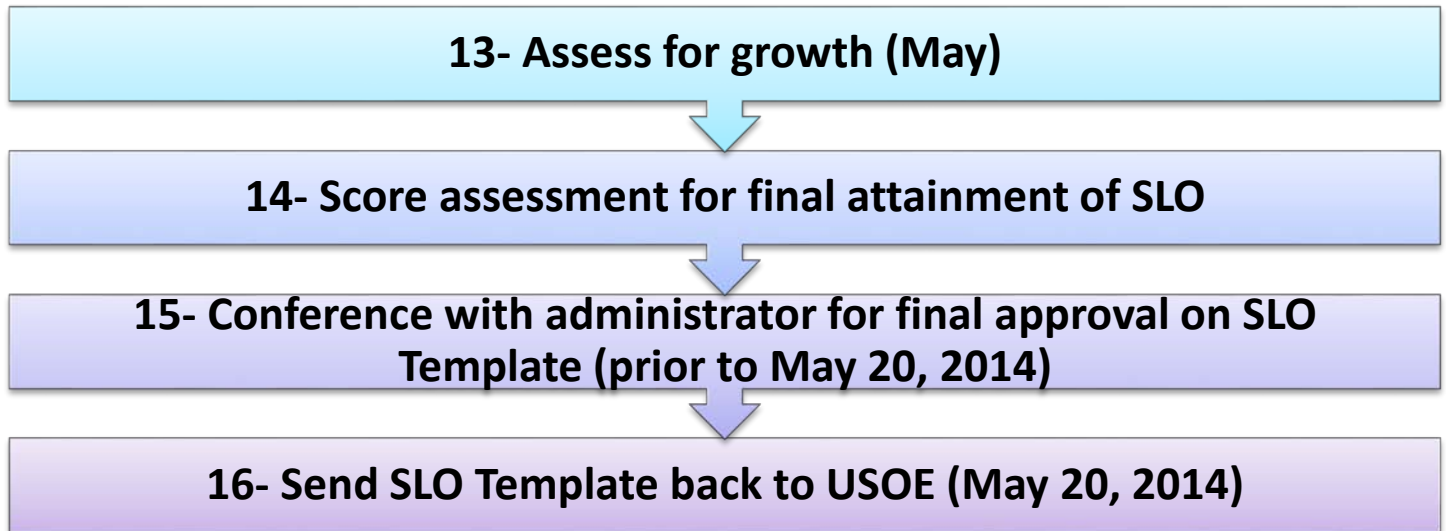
13- Assess for growth (May)

14- Score assessment for final attainment of SLO

15- Conference with administrator for final approval on SLO Template (prior to May 20, 2014)

16- Send SLO Template back to USOE (May 20, 2014)